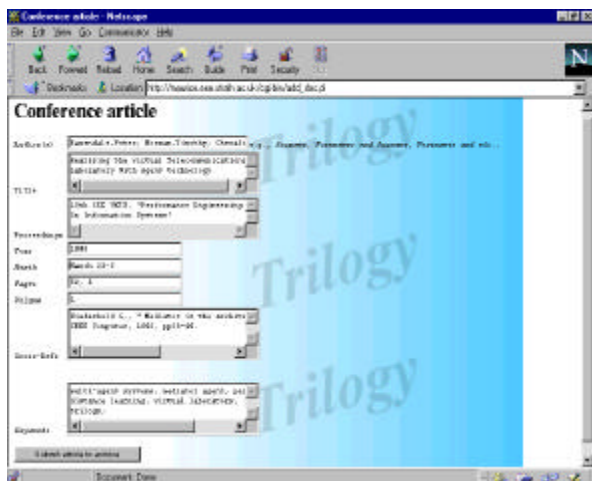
Conference article - Netscape

File Edit View Go Communicator Help

Back Forward Reload Home Search Guide Print Security Stop

Bookmarks Location: http://heavisos.ees.strath.ac.uk/cgi-bin/add_doc.pl

Conference article

Author(s) Ravensdale, Peter; Bisman, Timothy; Cheval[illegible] ..., Suanne, Francesco and Ravenn, Francesco and ott..

Title Realizing the Virtual Telecommunications Laboratory With Agent Technology

Proceedings 18th IEE UKTS, 'Performance Engineering in Information Systems'

Year 1998

Month March 23-2

Pages 30, 4

Volume 1

Cross-Refs Sinderfeld C., " Wildcard in the archite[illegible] IEEE Congress, 1981, pp15-86.

Keywords multi-agent systems; mediator agent; par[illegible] distance learning; virtual laboratory; trilogy;

Submit article to archive

Trilogy

Trilogy

Trilogy

Document: Done